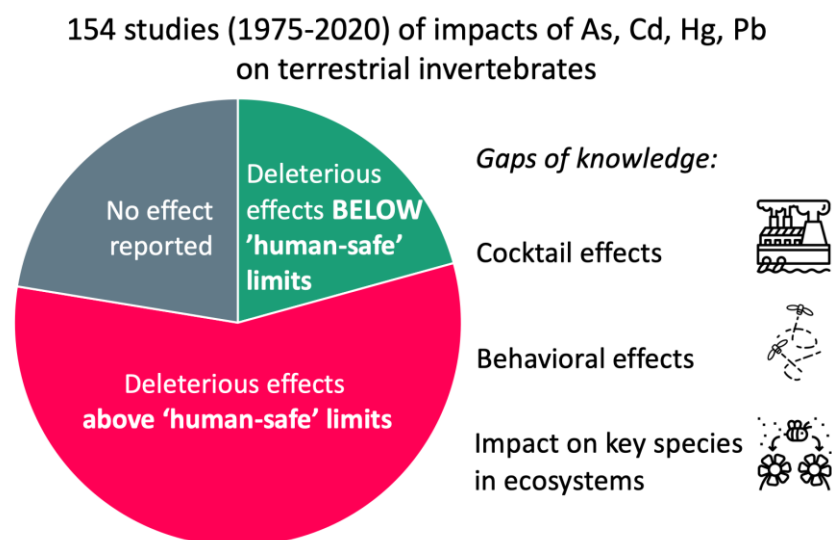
154 studies (1975-2020) of impacts of As, Cd, Hg, Pb on terrestrial invertebrates

No effect reported

Deleterious effects **BELOW** 'human-safe' limits

Deleterious effects **above 'human-safe' limits**

*Gaps of knowledge:*

Cocktail effects

Behavioral effects

Impact on key species in ecosystems